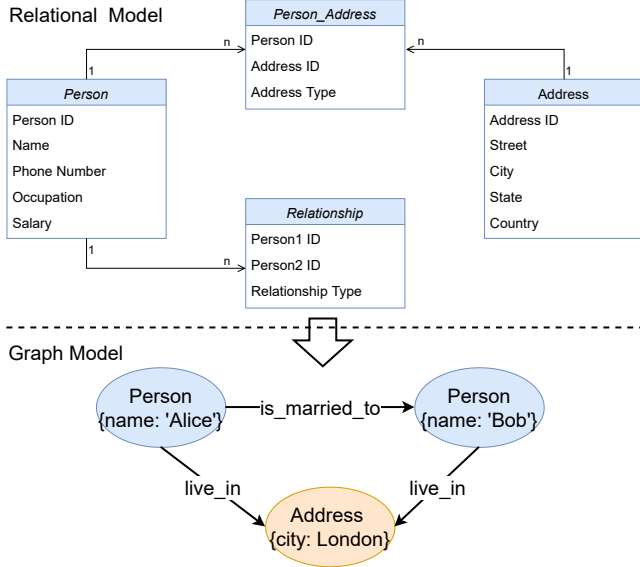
Relational Model

Person_Address
Person ID
Address ID
Address Type

n
1
n
1

Person
Person ID
Name
Phone Number
Occupation
Salary

Address
Address ID
Street
City
State
Country

1
n

Relationship
Person1 ID
Person2 ID
Relationship Type

Graph Model

Person
{name: 'Alice'}

is_married_to

Person
{name: 'Bob'}

live_in

live_in

Address
{city: London}